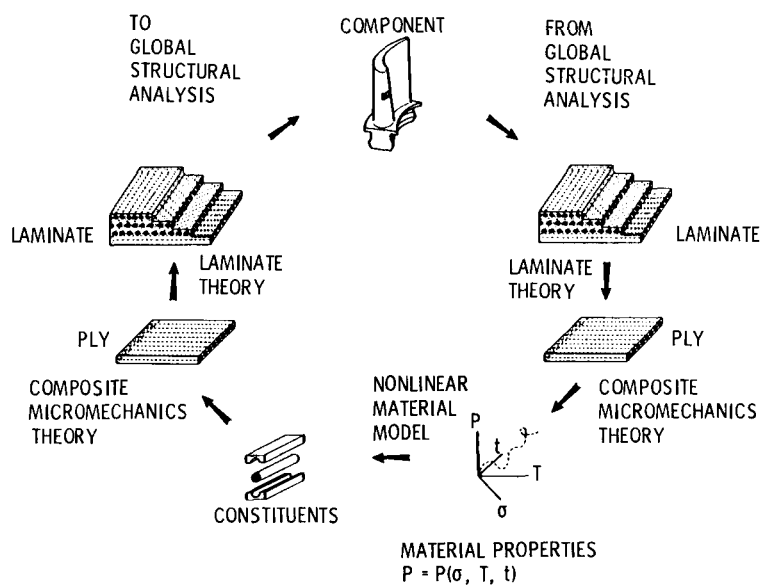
TO GLOBAL STRUCTURAL ANALYSIS

COMPONENT

FROM GLOBAL STRUCTURAL ANALYSIS

LAMINATE

LAMINATE

LAMINATE THEORY

LAMINATE THEORY

PLY

PLY

COMPOSITE MICROMECHANICS THEORY

NONLINEAR MATERIAL MODEL

COMPOSITE MICROMECHANICS THEORY

P

t

T

σ

CONSTITUENTS

MATERIAL PROPERTIES
$P = P(\sigma, T, t)$